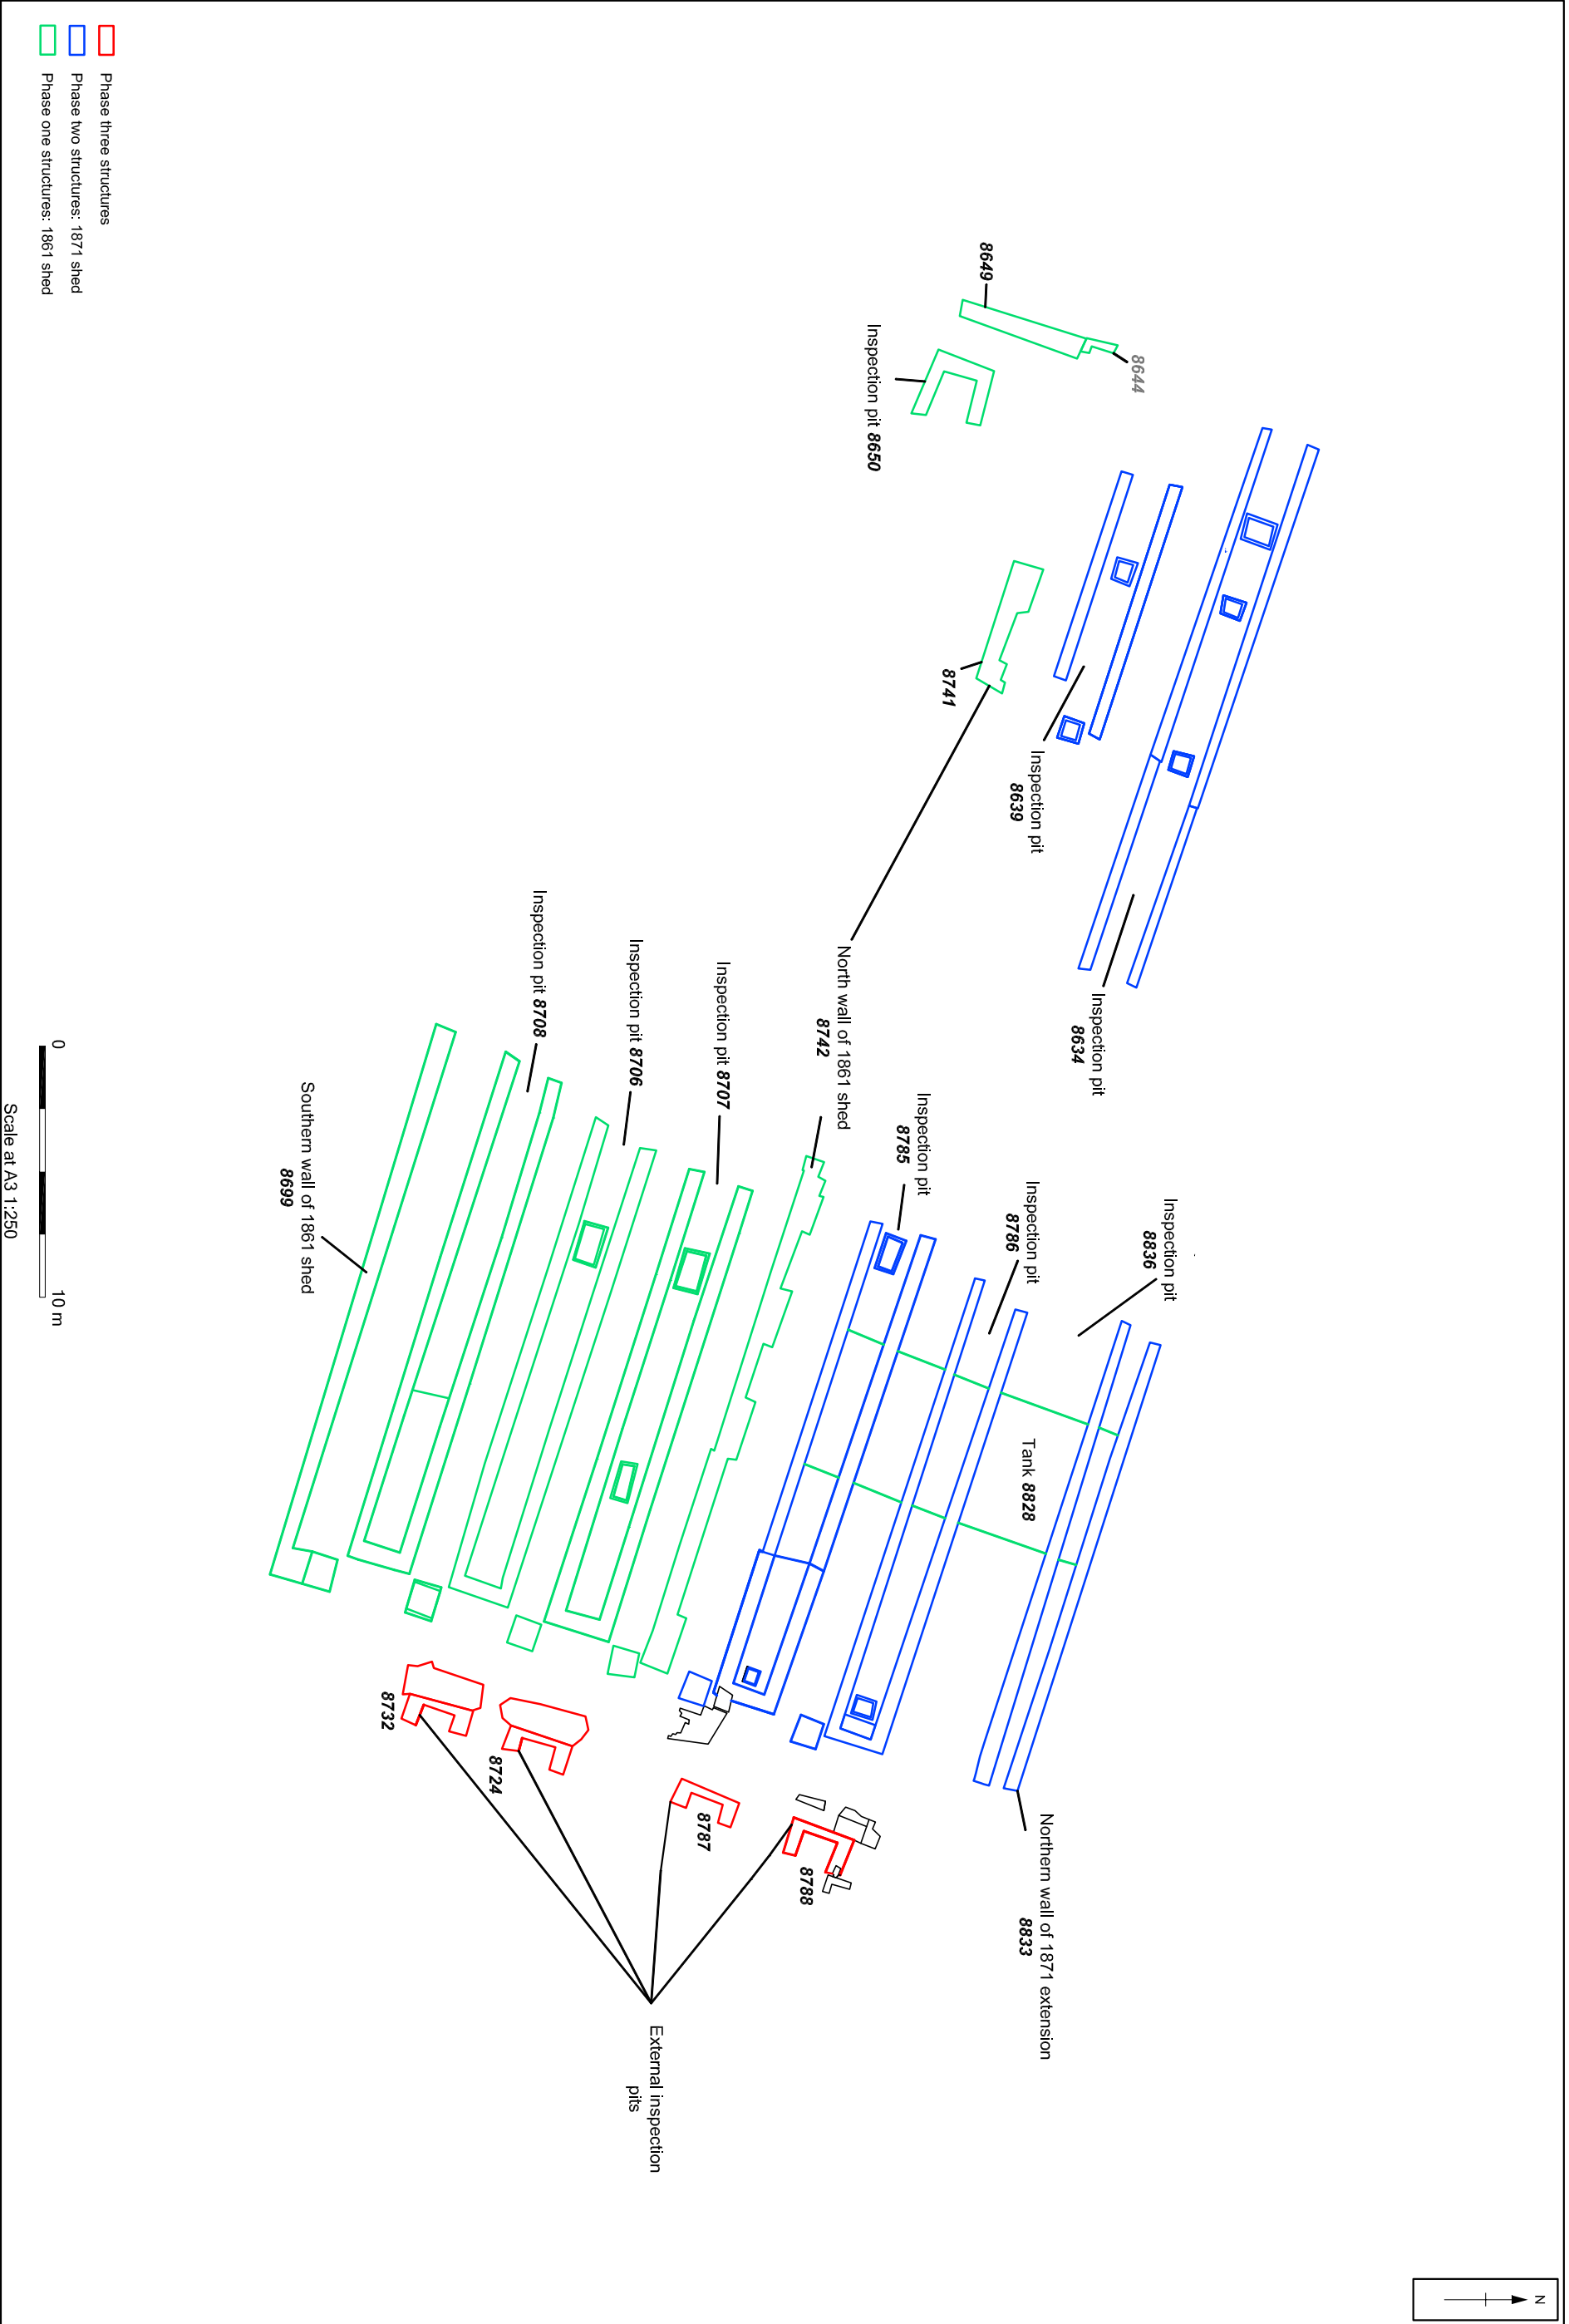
Phase three structures
Phase two structures: 1871 shed
Phase one structures: 1861 shed

8649
8644
Inspection pit 8650
8741
Inspection pit 8639
Inspection pit 8634
North wall of 1861 shed 8742
Inspection pit 8708
Inspection pit 8706
Inspection pit 8707
Inspection pit 8785
Inspection pit 8786
Inspection pit 8836
Tank 8828
Southern wall of 1861 shed 8699
8732
8724
8787
8788
Northern wall of 1871 extension 8833
External inspection pits

0
10 m
Scale at A3 1:250
N